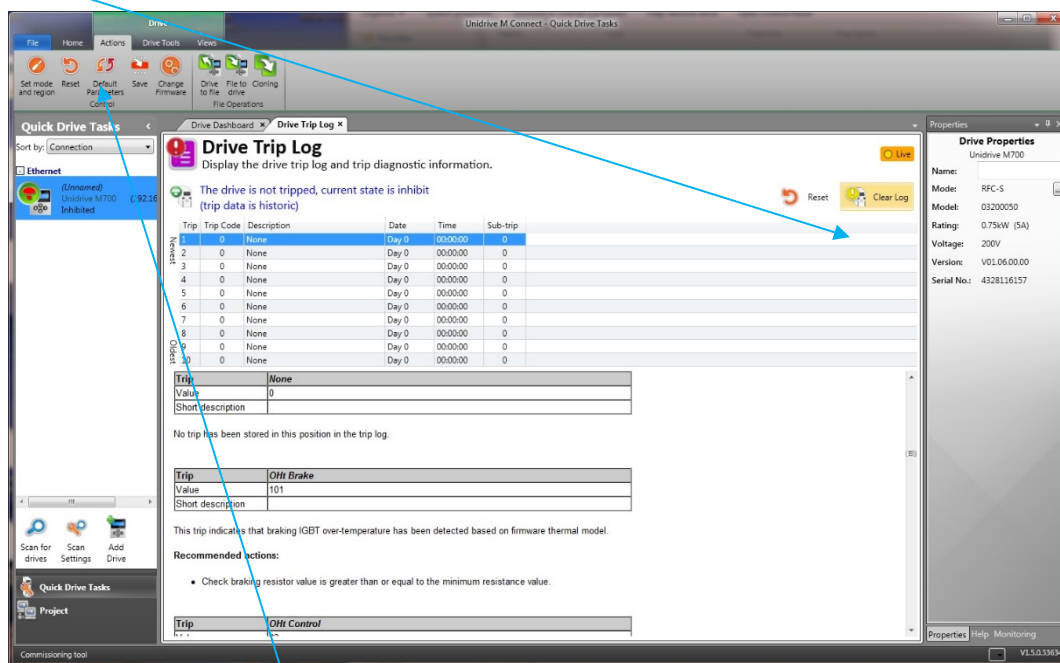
Drive

Unidrive M Connect - Quick Drive Tasks

File Home Actions Drive Tools Views

Set mode and region Reset Default Parameters Save Change Firmware
Control

Drive to file File to drive Cloning
File Operations

Quick Drive Tasks

Sort by: Connection

Ethernet

(Unnamed)
Unidrive M700 (192.16
Inhibited

Scan for drives Scan Settings Add Drive

Quick Drive Tasks

Project

Commissioning tool

Drive Dashboard × Drive Trip Log ×

Drive Trip Log
Display the drive trip log and trip diagnostic information.

Live

The drive is not tripped, current state is inhibit (trip data is historic)

Reset Clear Log

Newest

Oldest

| Trip | Trip Code | Description | Date | Time | Sub-trip |
|---|---|---|---|---|---|
| 1 | 0 | None | Day 0 | 00:00:00 | 0 |
| 2 | 0 | None | Day 0 | 00:00:00 | 0 |
| 3 | 0 | None | Day 0 | 00:00:00 | 0 |
| 4 | 0 | None | Day 0 | 00:00:00 | 0 |
| 5 | 0 | None | Day 0 | 00:00:00 | 0 |
| 6 | 0 | None | Day 0 | 00:00:00 | 0 |
| 7 | 0 | None | Day 0 | 00:00:00 | 0 |
| 8 | 0 | None | Day 0 | 00:00:00 | 0 |
| 9 | 0 | None | Day 0 | 00:00:00 | 0 |
| 10 | 0 | None | Day 0 | 00:00:00 | 0 |

| Trip | None |
|---|---|
| Value | 0 |
| Short description | |

No trip has been stored in this position in the trip log.

| Trip | OHt Brake |
|---|---|
| Value | 101 |
| Short description | |

This trip indicates that braking IGBT over-temperature has been detected based on firmware thermal model.

Recommended actions:

• Check braking resistor value is greater than or equal to the minimum resistance value.

| Trip | OHt Control |
|---|---|
| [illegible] | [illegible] |

Properties

Drive Properties
Unidrive M700

Name:
Mode: RFC-S
Model: 03200050
Rating: 0.75kW (5A)
Voltage: 200V
Version: V01.06.00.00
Serial No.: 4328116157

Properties Help Monitoring

V1.5.0.3363